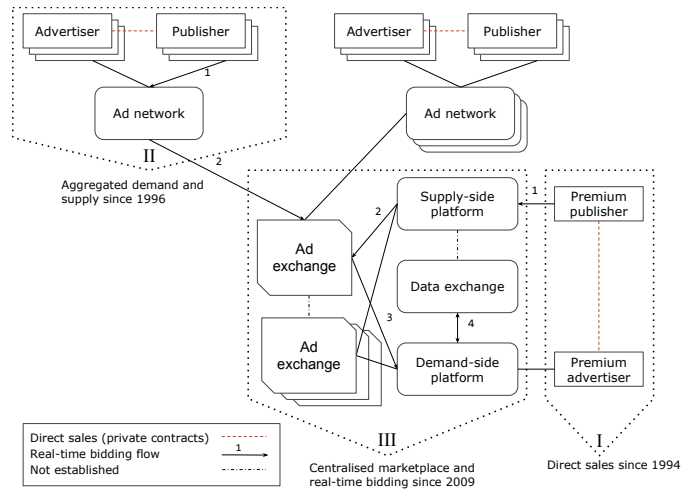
Advertiser

Publisher

1

Ad network

II

2

Aggregated demand and supply since 1996

Advertiser

Publisher

Ad network

Supply-side platform

1

Premium publisher

2

Ad exchange

Data exchange

3

4

Ad exchange

Demand-side platform

Premium advertiser

| Direct sales (private contracts) | |
|---|---|
| Real-time bidding flow | 1 |
| Not established | |

III

Centralised marketplace and real-time bidding since 2009

I

Direct sales since 1994